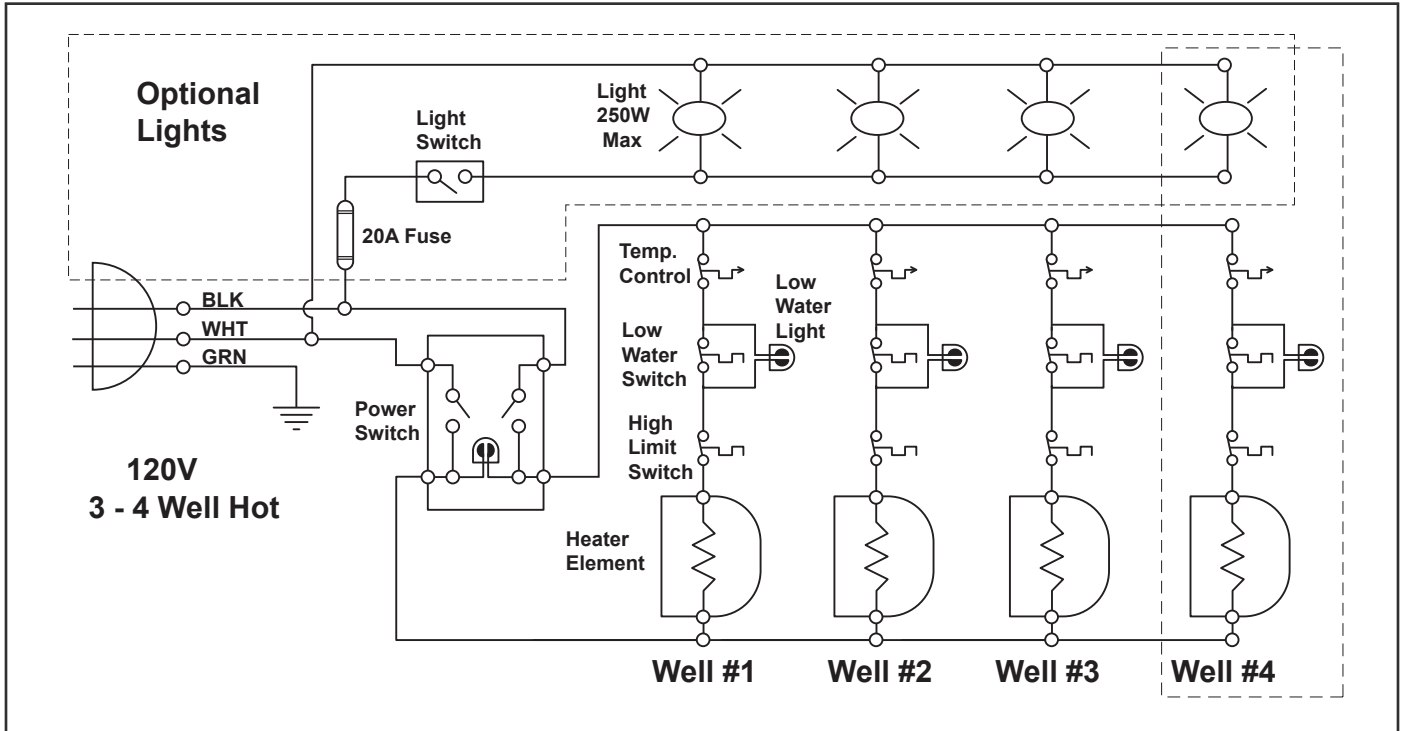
Optional Lights

Light Switch

Light 250W Max

20A Fuse

BLK
WHT
GRN

Power Switch

Temp. Control

Low Water Light

Low Water Switch

High Limit Switch

Heater Element

120V
3 - 4 Well Hot

Well #1
Well #2
Well #3
Well #4